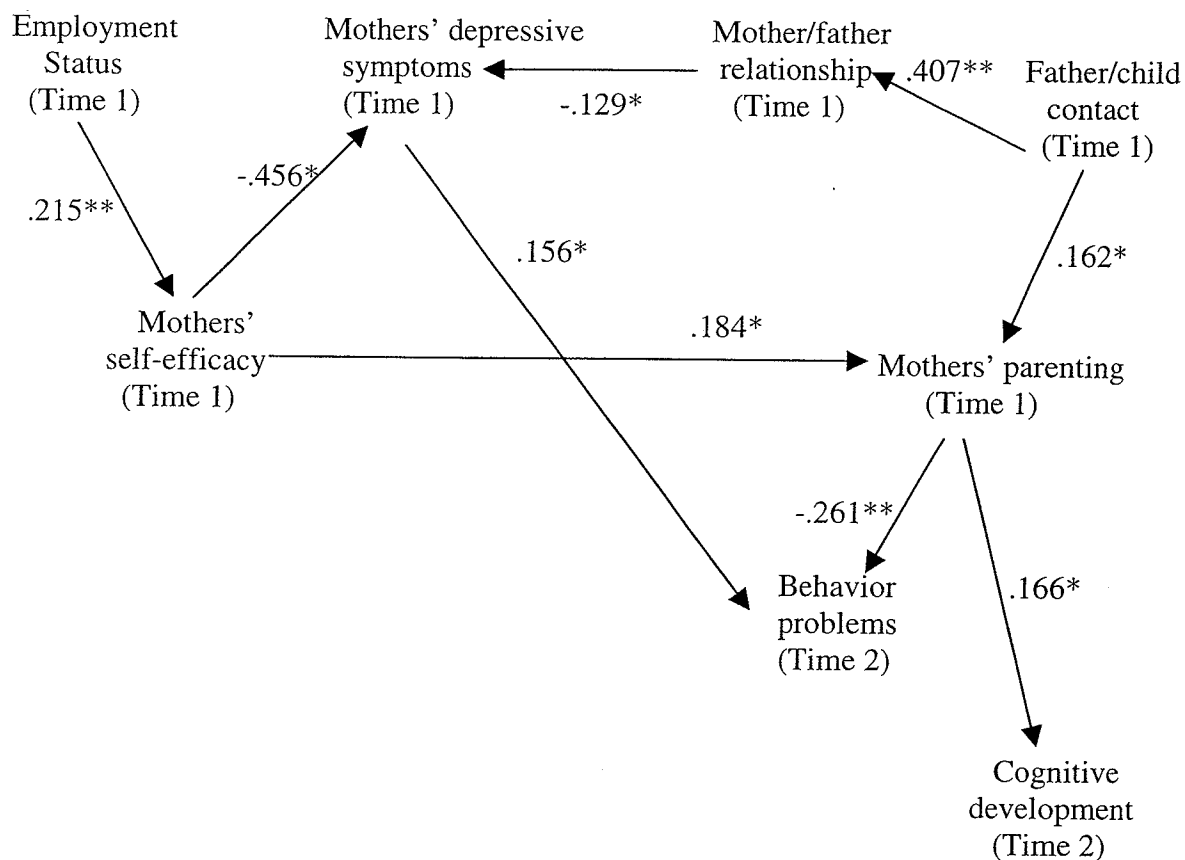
Employment Status (Time 1)

Mothers' depressive symptoms (Time 1)

Mother/father relationship (Time 1)

.407**

Father/child contact (Time 1)

-.129*

.215**

-.456*

.156*

.162*

Mothers' self-efficacy (Time 1)

.184*

Mothers' parenting (Time 1)

-.261**

Behavior problems (Time 2)

.166*

Cognitive development (Time 2)